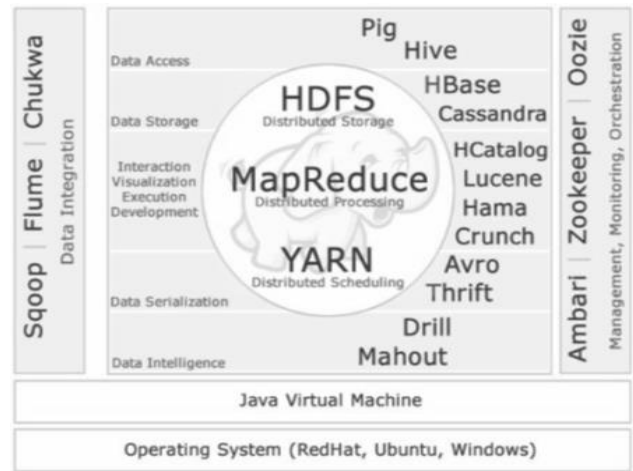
Sqoop | Flume | Chukwa
Data Integration

Data Access
Pig
Hive

Data Storage
HBase
Cassandra

HDFS
Distributed Storage

Interaction Visualization Execution Development
MapReduce
Distributed Processing
HCatalog
Lucene
Hama
Crunch

YARN
Distributed Scheduling

Data Serialization
Avro
Thrift

Data Intelligence
Drill
Mahout

Ambari | Zookeeper | Oozie
Management, Monitoring, Orchestration

Java Virtual Machine

Operating System (RedHat, Ubuntu, Windows)